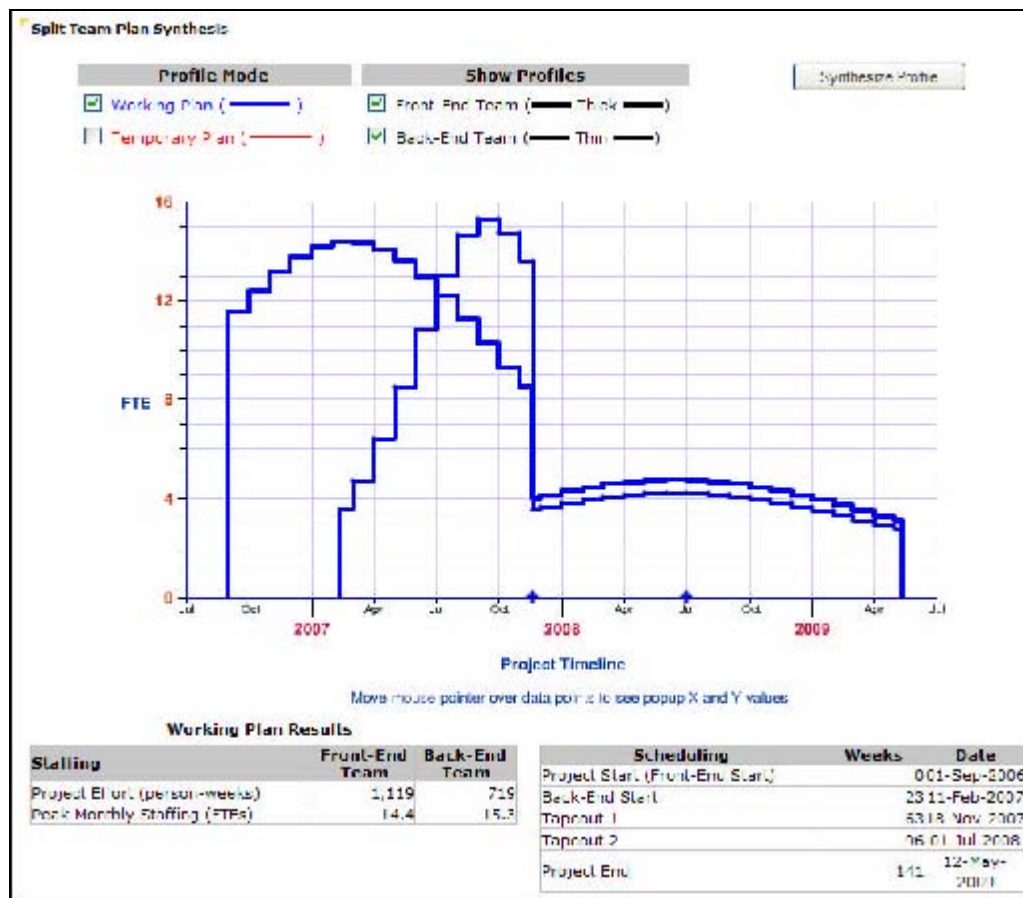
Split Team Plan Synthesis

| Profile Mode | Show Profiles |
|---|---|
| ☑ Working Plan ( ) | ☑ Front-End Team ( Thick ) |
| ☐ Temporary Plan ( ) | ☑ Back-End Team ( Thin ) |

Synthesize Profile

16
12
FTE 8
4
0

Jul Oct Jan Apr Jul Oct Jan Apr Jul Oct Jan Apr Jul
2007 2008 2009

Project Timeline

Move mouse pointer over data points to see popup X and Y values

Working Plan Results

| Staffing | Front-End Team | Back-End Team |
|---|---|---|
| Project Effort (person-weeks) | 1,119 | 719 |
| Peak Monthly Staffing (FTEs) | 14.4 | 15.3 |

| Scheduling | Weeks | Date |
|---|---|---|
| Project Start (Front-End Start) | 0 | 01-Sep-2006 |
| Back-End Start | 23 | 11-Feb-2007 |
| Topout 1 | 63 | 18-Nov-2007 |
| Topout 2 | 96 | 01-Jul-2008 |
| Project End | 141 | 12-May-2009 |